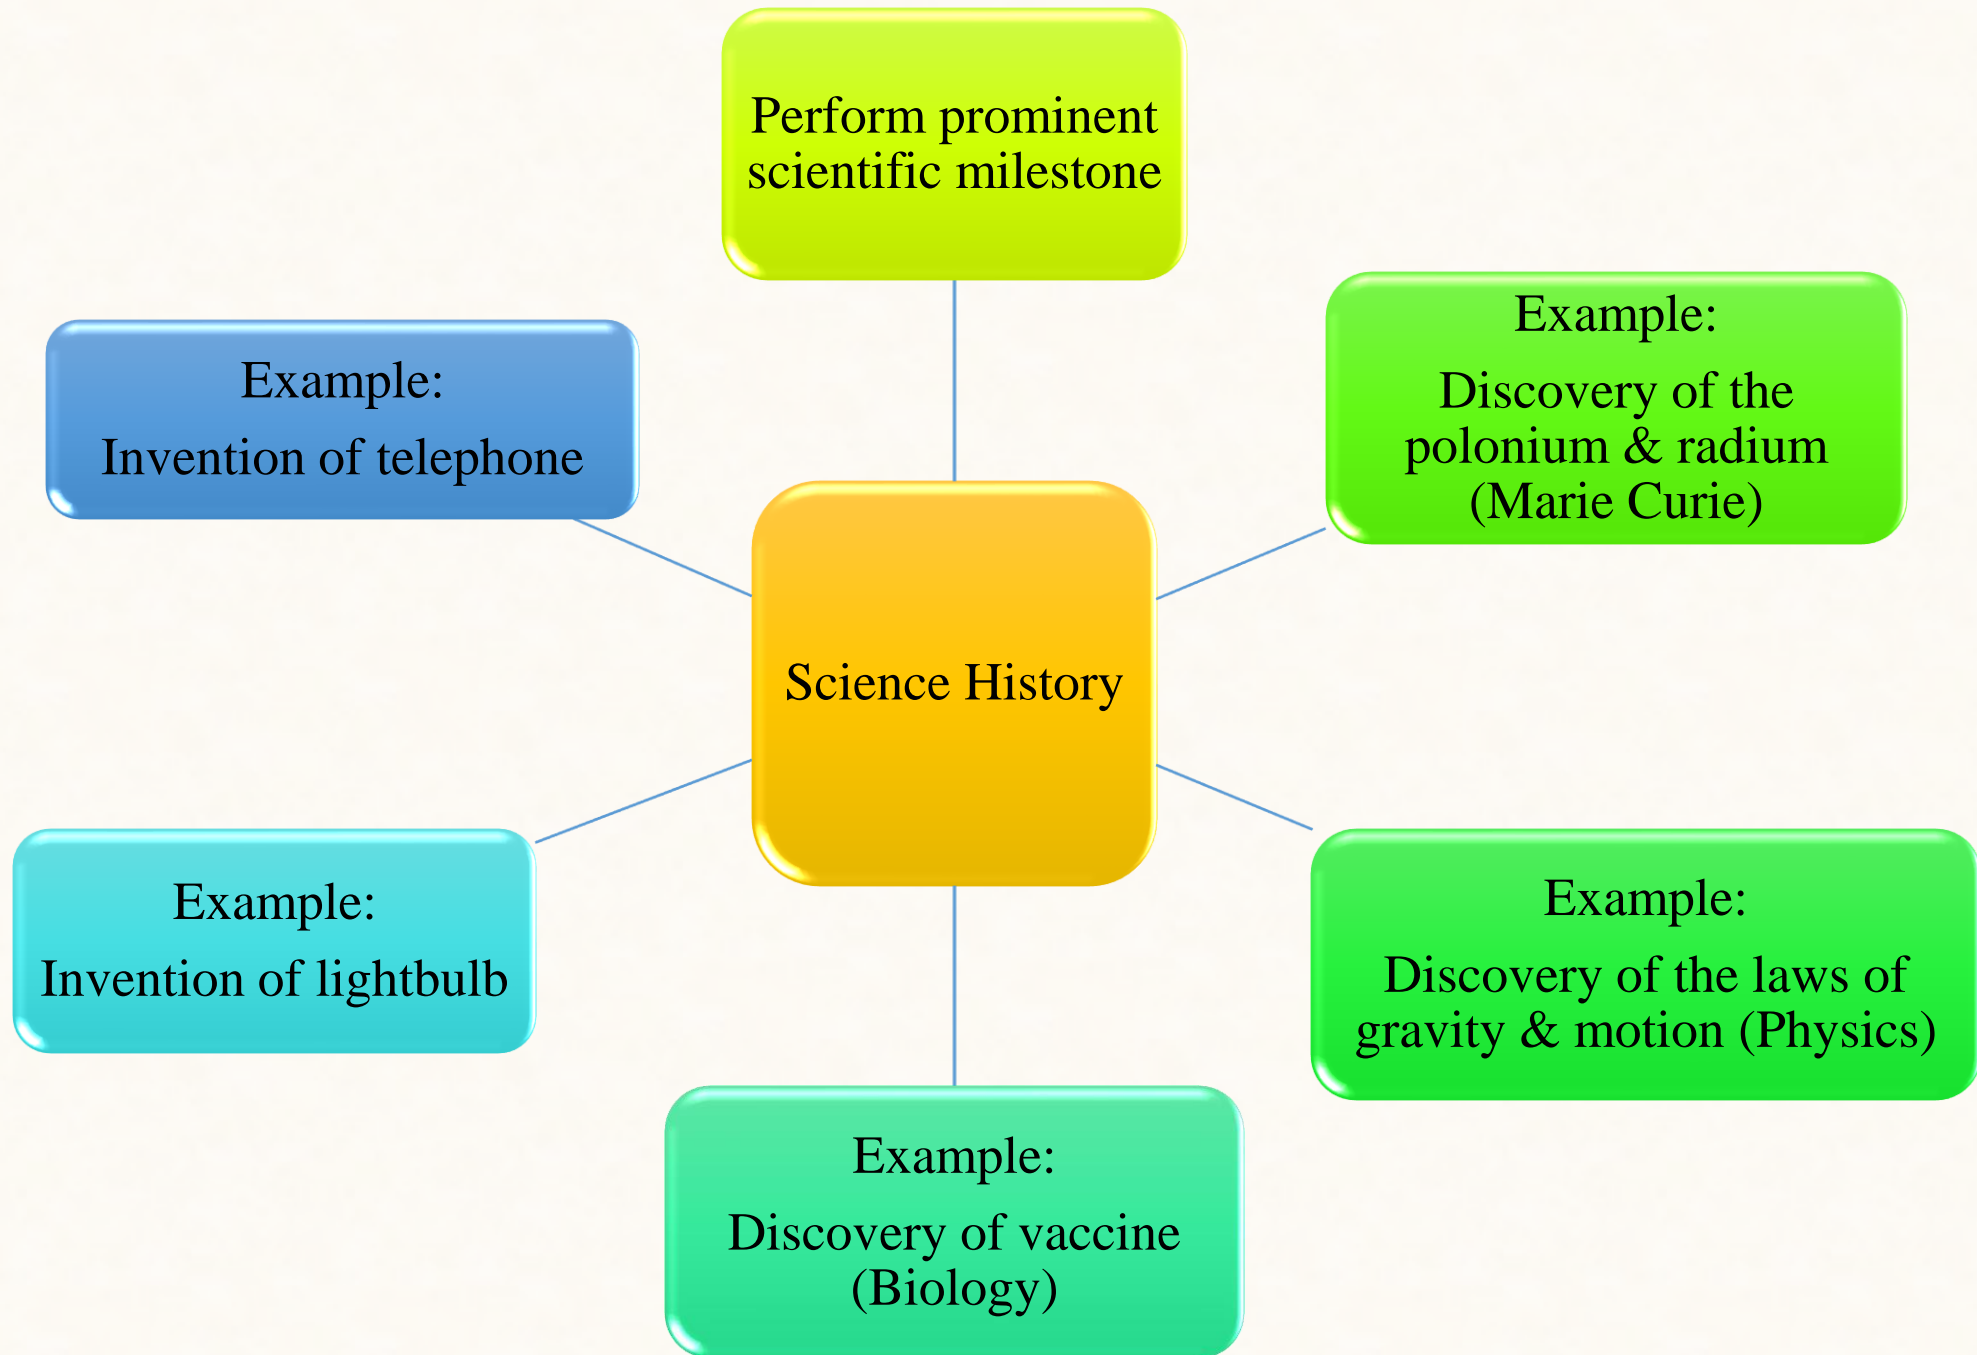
Perform prominent scientific milestone

Example:
Invention of telephone

Example:
Discovery of the polonium & radium (Marie Curie)

Science History

Example:
Invention of lightbulb

Example:
Discovery of the laws of gravity & motion (Physics)

Example:
Discovery of vaccine (Biology)